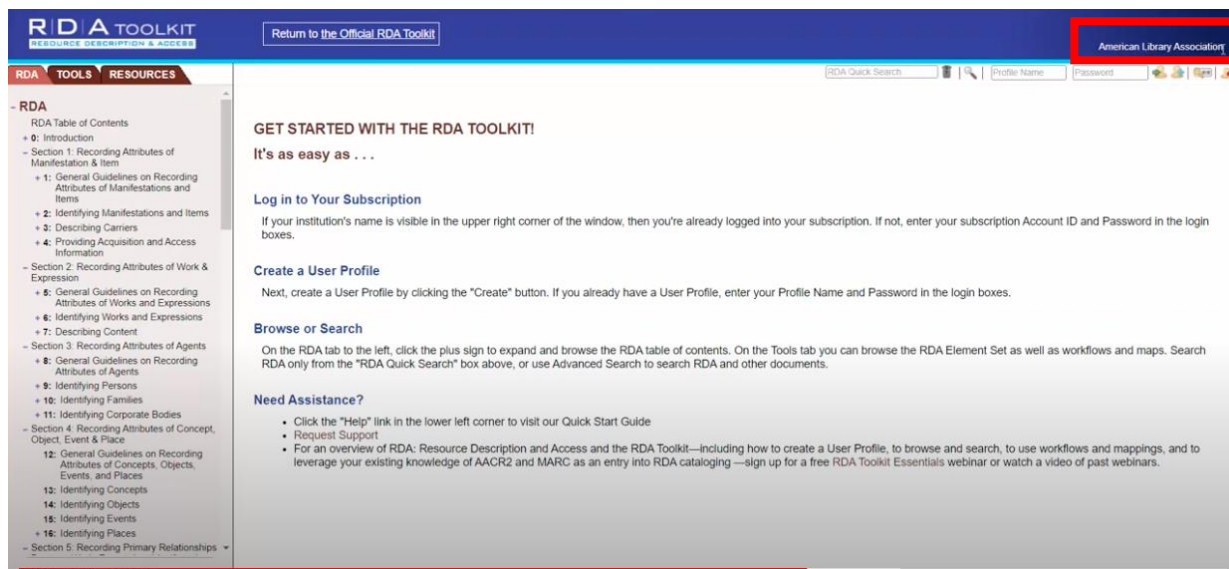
RDA TOOLKIT
RESOURCE DESCRIPTION & ACCESS

Return to the Official RDA Toolkit

American Library Association

RDA TOOLS RESOURCES

RDA Quick Search | Profile Name | Password

- RDA
RDA Table of Contents
+ 0: Introduction
– Section 1: Recording Attributes of Manifestation & Item
+ 1: General Guidelines on Recording Attributes of Manifestations and Items
+ 2: Identifying Manifestations and Items
+ 3: Describing Carriers
+ 4: Providing Acquisition and Access Information
– Section 2: Recording Attributes of Work & Expression
+ 5: General Guidelines on Recording Attributes of Works and Expressions
+ 6: Identifying Works and Expressions
+ 7: Describing Content
– Section 3: Recording Attributes of Agents
+ 8: General Guidelines on Recording Attributes of Agents
+ 9: Identifying Persons
+ 10: Identifying Families
+ 11: Identifying Corporate Bodies
– Section 4: Recording Attributes of Concept, Object, Event & Place
12: General Guidelines on Recording Attributes of Concepts, Objects, Events, and Places
13: Identifying Concepts
14: Identifying Objects
15: Identifying Events
+ 16: Identifying Places
– Section 5: Recording Primary Relationships

GET STARTED WITH THE RDA TOOLKIT!
It's as easy as . . .

Log in to Your Subscription
If your institution's name is visible in the upper right corner of the window, then you're already logged into your subscription. If not, enter your subscription Account ID and Password in the login boxes.

Create a User Profile
Next, create a User Profile by clicking the "Create" button. If you already have a User Profile, enter your Profile Name and Password in the login boxes.

Browse or Search
On the RDA tab to the left, click the plus sign to expand and browse the RDA table of contents. On the Tools tab you can browse the RDA Element Set as well as workflows and maps. Search RDA only from the "RDA Quick Search" box above, or use Advanced Search to search RDA and other documents.

Need Assistance?
• Click the "Help" link in the lower left corner to visit our Quick Start Guide
• Request Support
• For an overview of RDA: Resource Description and Access and the RDA Toolkit—including how to create a User Profile, to browse and search, to use workflows and mappings, and to leverage your existing knowledge of AACR2 and MARC as an entry into RDA cataloging —sign up for a free RDA Toolkit Essentials webinar or watch a video of past webinars.